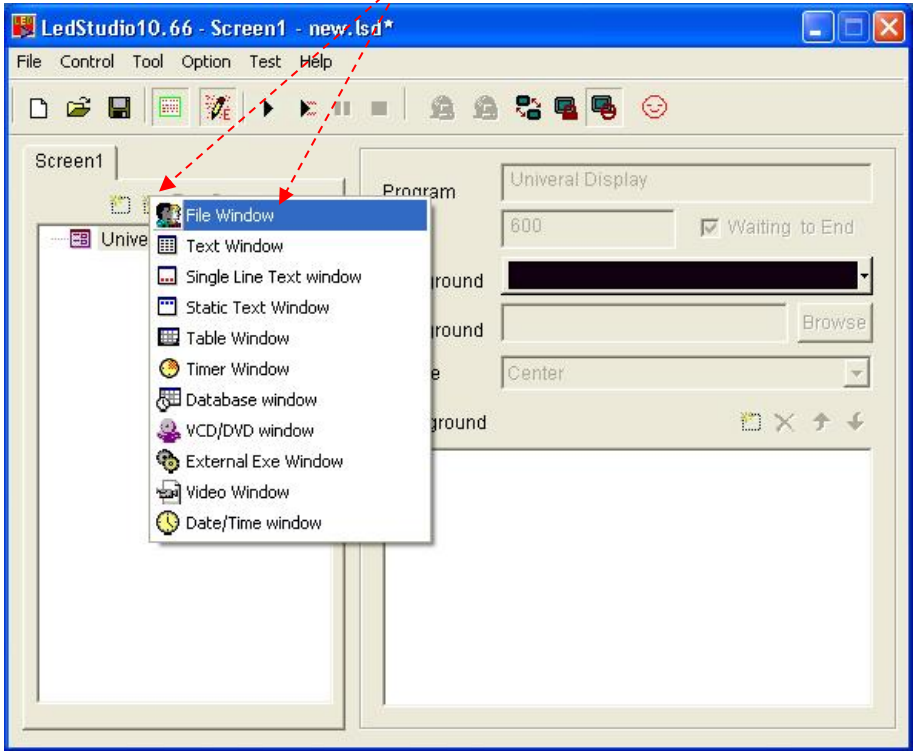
LedStudio10.66 - Screen1 - new.lsd*

File Control Tool Option Test Help

Screen1

Unive

File Window
Text Window
Single Line Text window
Static Text Window
Table Window
Timer Window
Database window
VCD/DVD window
External Exe Window
Video Window
Date/Time window

Program
Univeral Display
600
Waiting to End
ground
ground
Browse
e
Center
ground